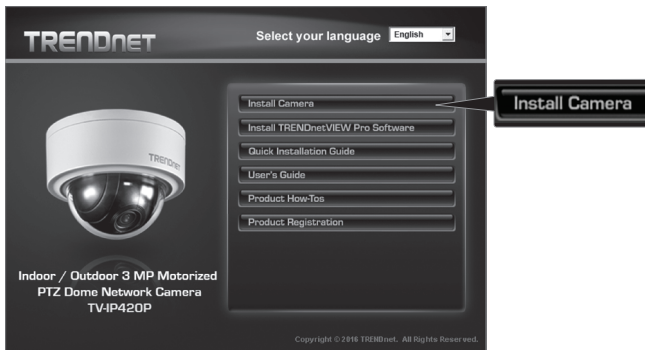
TRENDnet

Select your language English

Install Camera

Install TRENDnetVIEW Pro Software

Quick Installation Guide

User's Guide

Product How-Tos

Product Registration

Install Camera

TRENDnet

Indoor / Outdoor 3 MP Motorized PTZ Dome Network Camera TV-IP420P

Copyright © 2016 TRENDnet. All Rights Reserved.